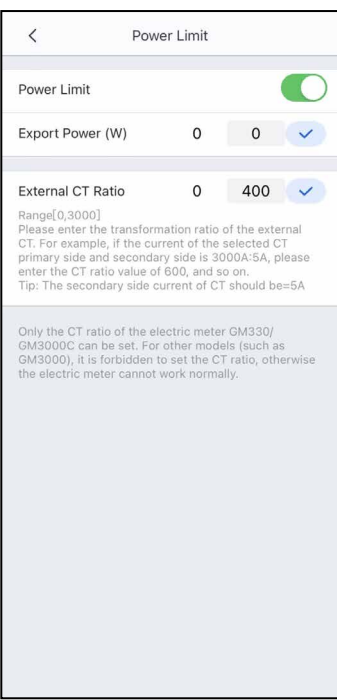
<
Power Limit

Power Limit

Export Power (W) 0 0

External CT Ratio 0 400

Range[0,3000]
Please enter the transformation ratio of the external CT. For example, if the current of the selected CT primary side and secondary side is 3000A:5A, please enter the CT ratio value of 600, and so on.
Tip: The secondary side current of CT should be=5A

Only the CT ratio of the electric meter GM330/ GM3000C can be set. For other models (such as GM3000), it is forbidden to set the CT ratio, otherwise the electric meter cannot work normally.